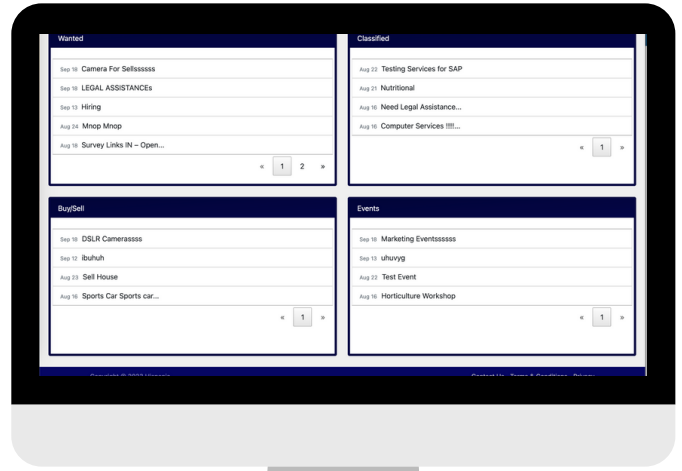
Wanted

Sep 18 Camera For Sellssssss

Sep 18 LEGAL ASSISTANCEs

Sep 13 Hiring

Aug 24 Mnop Mnop

Aug 18 Survey Links IN – Open...

« 1 2 »

Classified

Aug 22 Testing Services for SAP

Aug 21 Nutritional

Aug 16 Need Legal Assistance...

Aug 16 Computer Services !!!!!...

« 1 »

Buy/Sell

Sep 18 DSLR Camerassss

Sep 12 ibuhuh

Aug 23 Sell House

Aug 16 Sports Car Sports car...

« 1 »

Events

Sep 18 Marketing Eventssssss

Sep 13 uhuvyg

Aug 22 Test Event

Aug 16 Horticulture Workshop

« 1 »

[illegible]

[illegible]